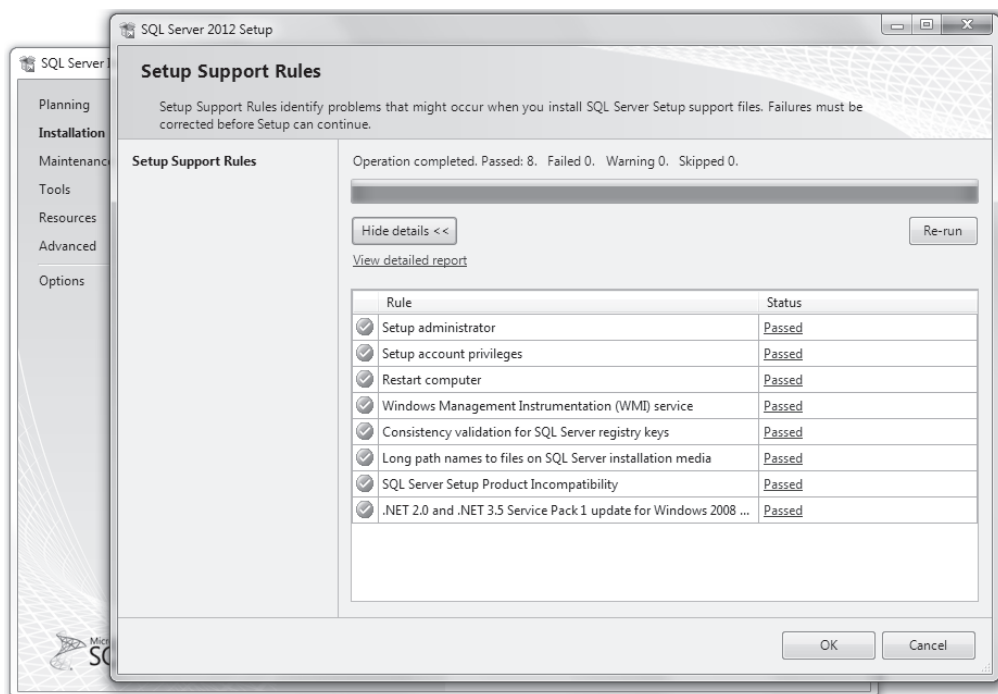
SQL Server 2012 Setup

SQL Server I

Planning
Installation
Maintenanc
Tools
Resources
Advanced
Options

Setup Support Rules

Setup Support Rules identify problems that might occur when you install SQL Server Setup support files. Failures must be corrected before Setup can continue.

Setup Support Rules

Operation completed. Passed: 8. Failed 0. Warning 0. Skipped 0.

Hide details <<

Re-run

View detailed report

| Rule | Status |
|---|---|
| Setup administrator | Passed |
| Setup account privileges | Passed |
| Restart computer | Passed |
| Windows Management Instrumentation (WMI) service | Passed |
| Consistency validation for SQL Server registry keys | Passed |
| Long path names to files on SQL Server installation media | Passed |
| SQL Server Setup Product Incompatibility | Passed |
| .NET 2.0 and .NET 3.5 Service Pack 1 update for Windows 2008 ... | Passed |

Micr
SC

OK

Cancel